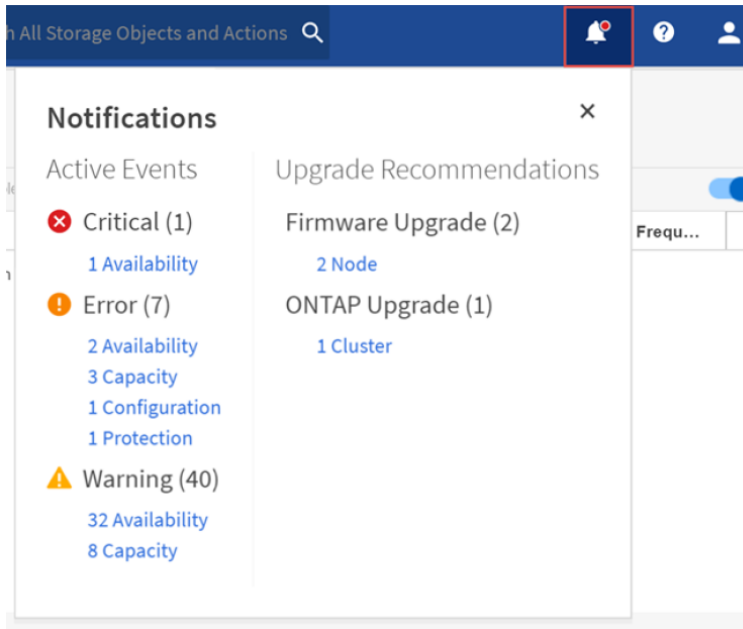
h All Storage Objects and Actions

Notifications

×

Active Events

Critical (1)

1 Availability

Error (7)

2 Availability
3 Capacity
1 Configuration
1 Protection

Warning (40)

32 Availability
8 Capacity

Upgrade Recommendations

Firmware Upgrade (2)

2 Node

ONTAP Upgrade (1)

1 Cluster

Frequ...